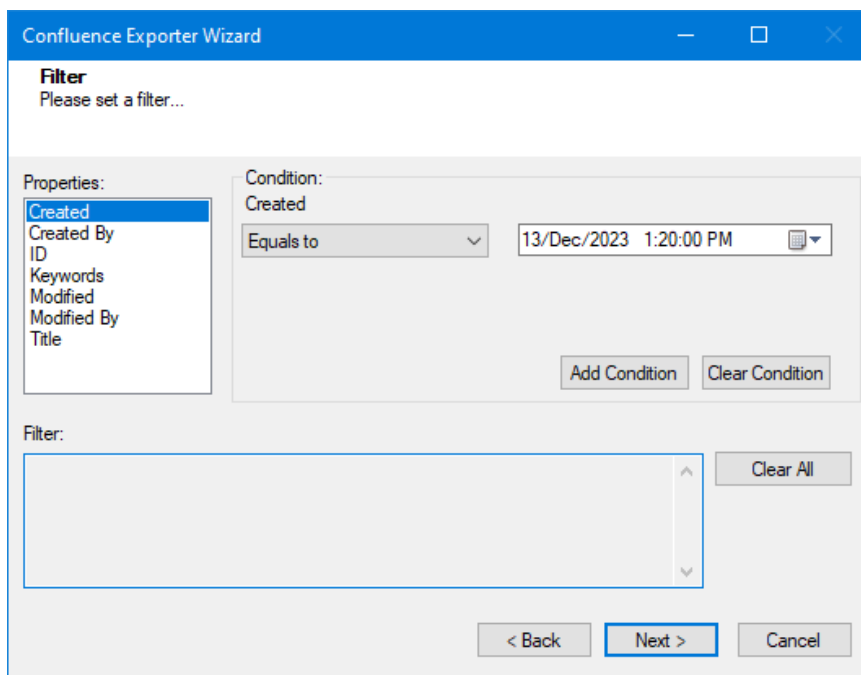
Confluence Exporter Wizard

Filter
Please set a filter...

Properties:
Created
Created By
ID
Keywords
Modified
Modified By
Title

Condition:
Created
Equals to
13/Dec/2023 1:20:00 PM

Add Condition
Clear Condition

Filter:

Clear All

< Back
Next >
Cancel